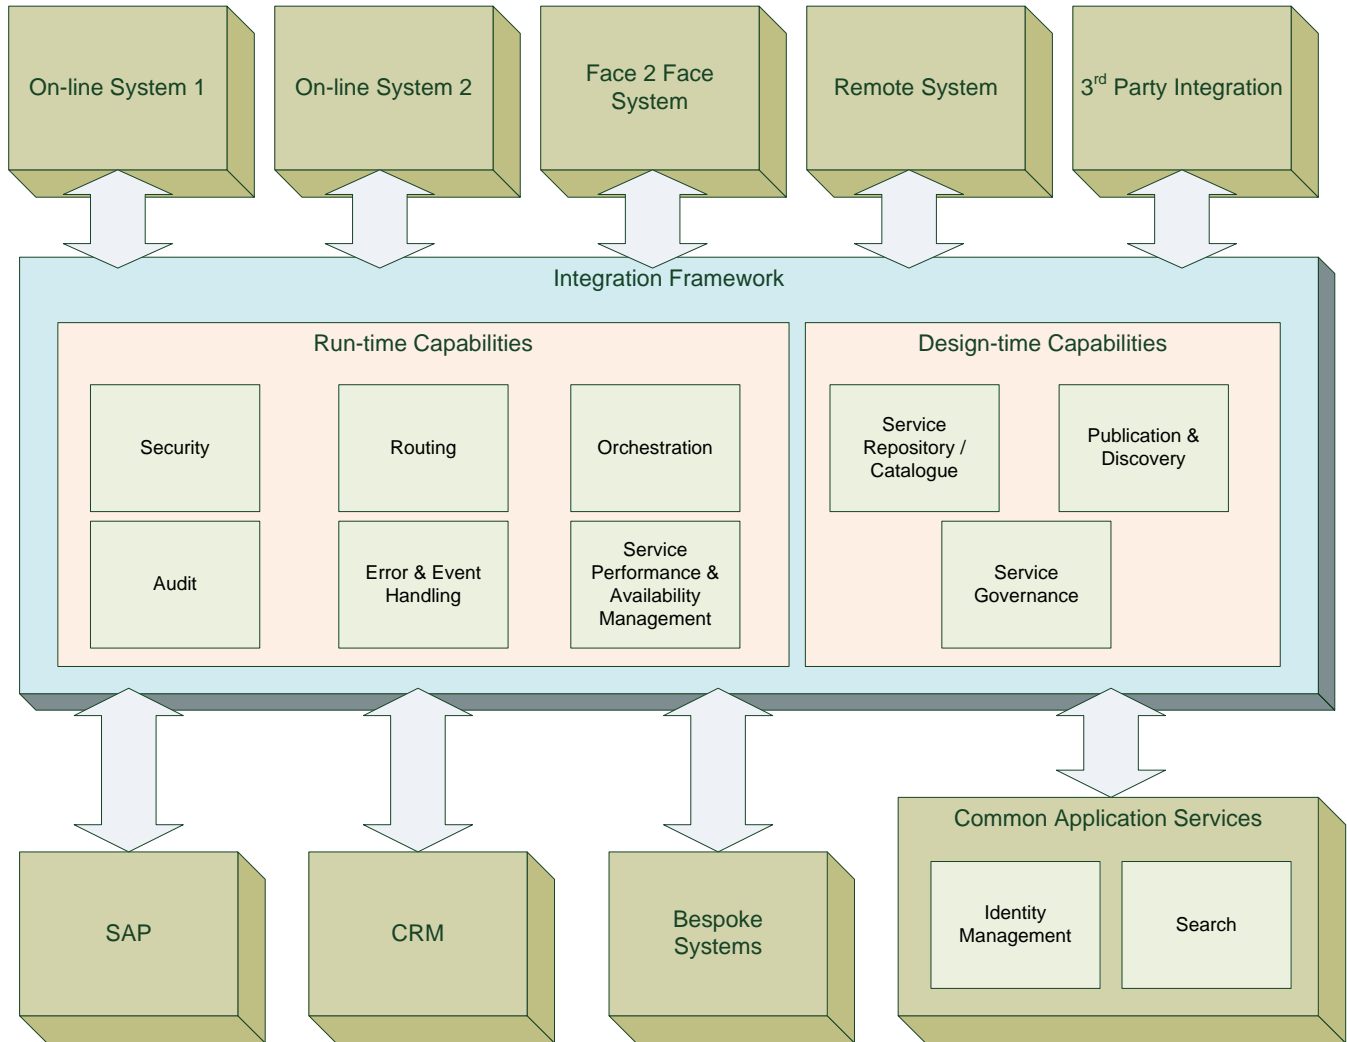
On-line System 1

On-line System 2

Face 2 Face System

Remote System

3$^{rd}$ Party Integration

Integration Framework

Run-time Capabilities

Security

Routing

Orchestration

Audit

Error & Event Handling

Service Performance & Availability Management

Design-time Capabilities

Service Repository / Catalogue

Publication & Discovery

Service Governance

SAP

CRM

Bespoke Systems

Common Application Services

Identity Management

Search